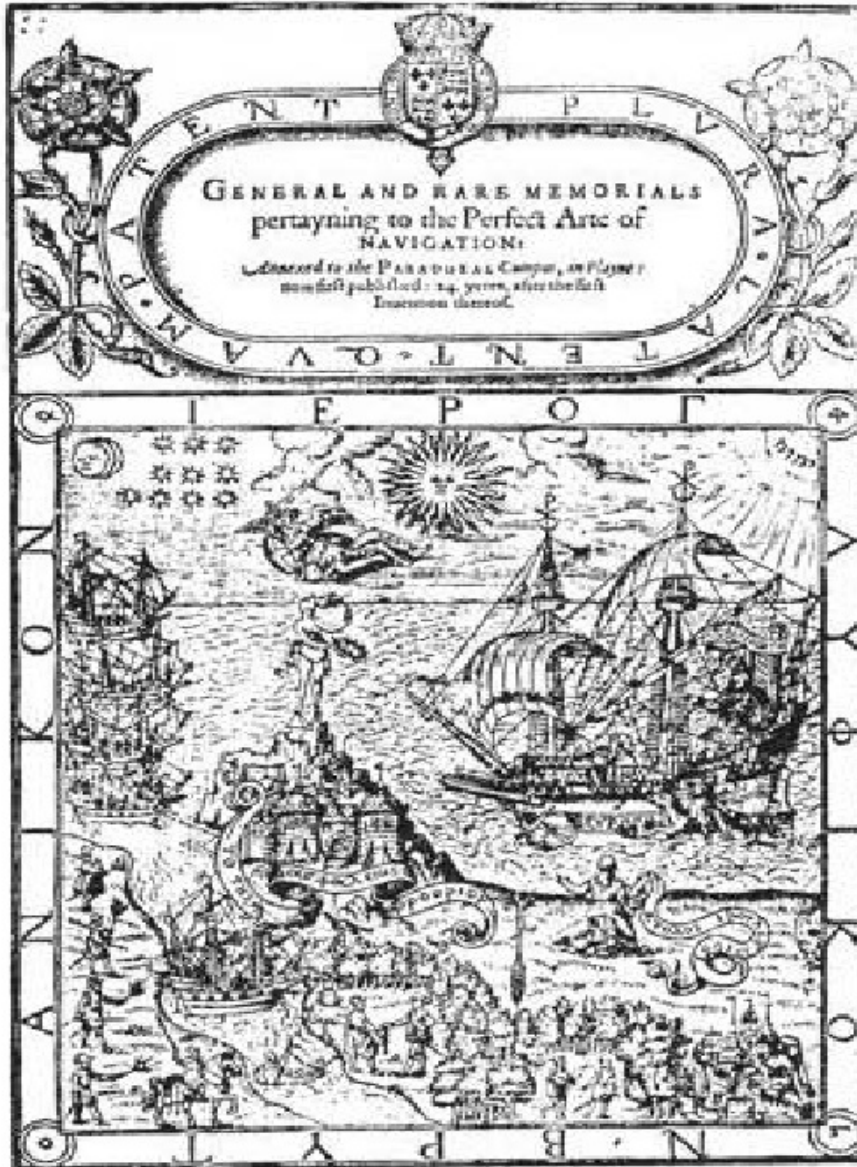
PLVRA·PATENT·QVAM·PATENT

GENERAL AND RARE MEMORIALS pertayning to the Perfect Arte of NAVIGATION:

Annexed to the PARADOXAL Cumpas, in Playne: now first published: 24. yeres, after the first Invention thereof.

ΤΕΡΟΓ

ΑΝΚΟΝ

ΒΡΥΤ

ΟΦΟΡΥ

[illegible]